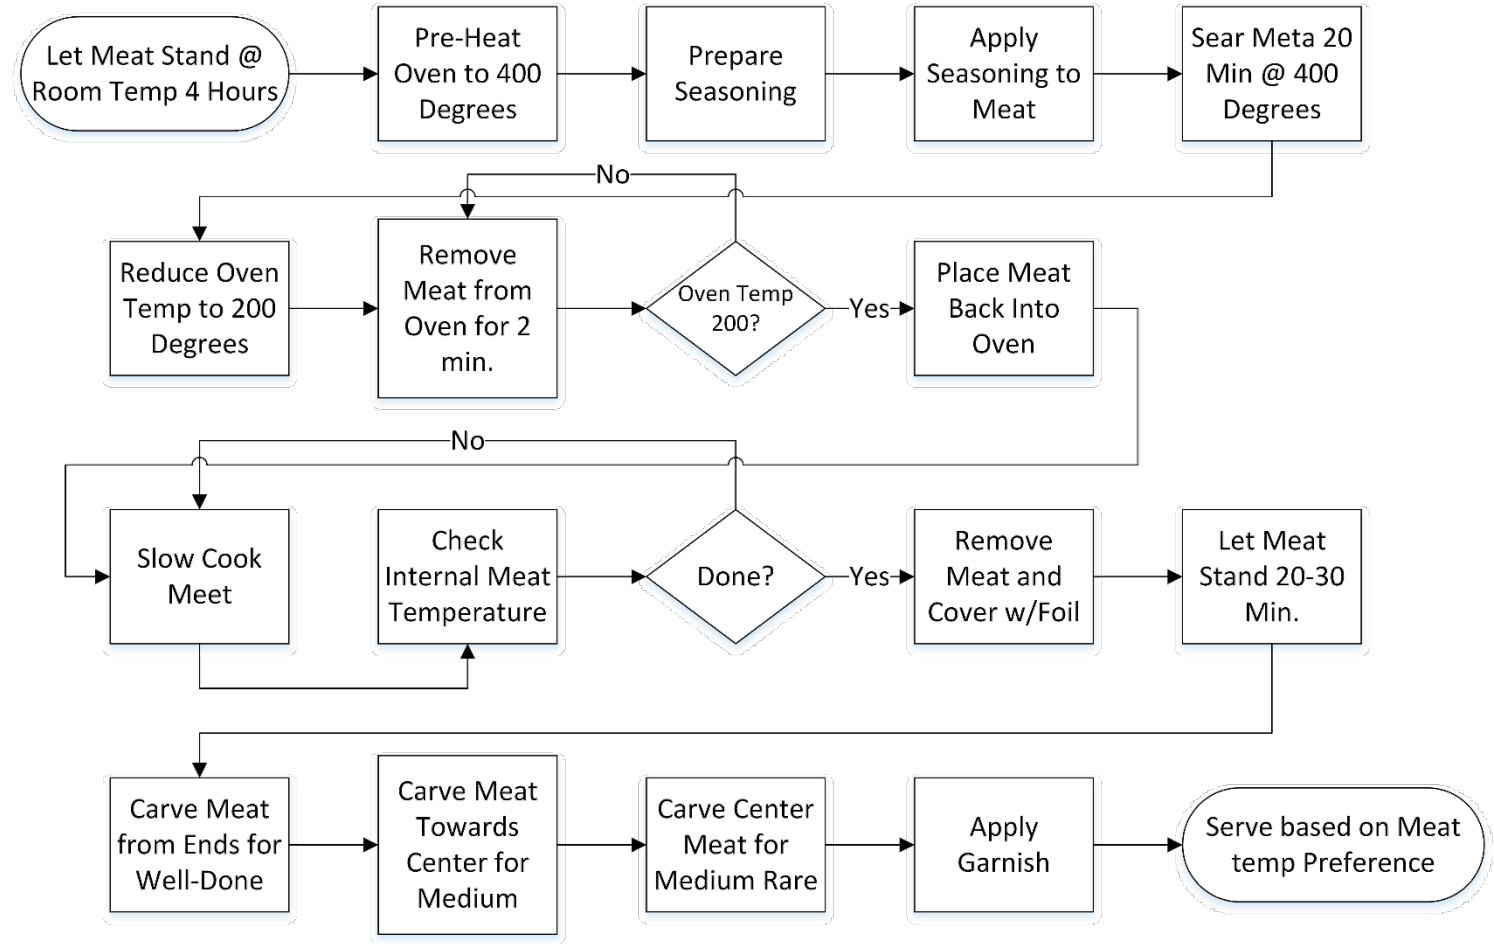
Let Meat Stand @ Room Temp 4 Hours

Pre-Heat Oven to 400 Degrees

Prepare Seasoning

Apply Seasoning to Meat

Sear Meta 20 Min @ 400 Degrees

No

Reduce Oven Temp to 200 Degrees

Remove Meat from Oven for 2 min.

Oven Temp 200?

Yes

Place Meat Back Into Oven

No

Slow Cook Meet

Check Internal Meat Temperature

Done?

Yes

Remove Meat and Cover w/Foil

Let Meat Stand 20-30 Min.

Carve Meat from Ends for Well-Done

Carve Meat Towards Center for Medium

Carve Center Meat for Medium Rare

Apply Garnish

Serve based on Meat temp Preference